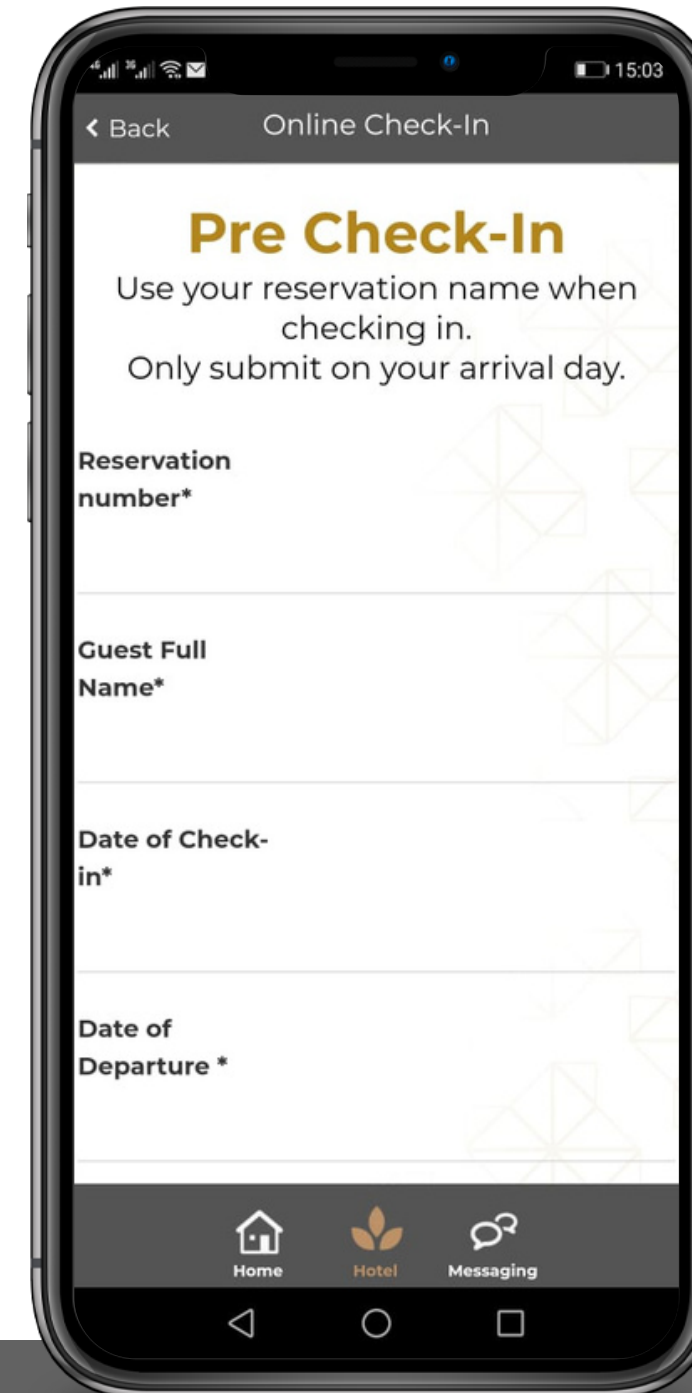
15:03

Back

Online Check-In

Pre Check-In

Use your reservation name when checking in.
Only submit on your arrival day.

Reservation number*

Guest Full Name*

Date of Check-in*

Date of Departure *

Home

Hotel

Messaging